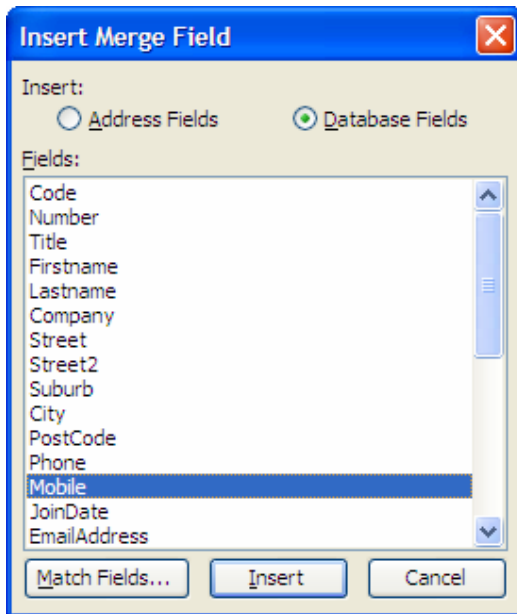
Insert Merge Field

Insert:
Address Fields
Database Fields

Fields:
Code
Number
Title
Firstname
Lastname
Company
Street
Street2
Suburb
City
PostCode
Phone
Mobile
JoinDate
EmailAddress

Match Fields...
Insert
Cancel